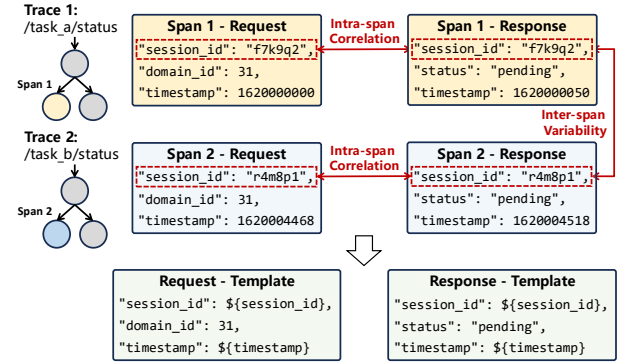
Trace 1:
/task_a/status

Span 1

Span 1 - Request
"session_id": "f7k9q2",
"domain_id": 31,
"timestamp": 1620000000

Intra-span Correlation

Span 1 - Response
"session_id": "f7k9q2",
"status": "pending",
"timestamp": 1620000050

Inter-span Variability

Trace 2:
/task_b/status

Span 2

Span 2 - Request
"session_id": "r4m8p1",
"domain_id": 31,
"timestamp": 1620004468

Intra-span Correlation

Span 2 - Response
"session_id": "r4m8p1",
"status": "pending",
"timestamp": 1620004518

Request - Template
"session_id": ${session_id},
"domain_id": 31,
"timestamp": ${timestamp}

Response - Template
"session_id": ${session_id},
"status": "pending",
"timestamp": ${timestamp}